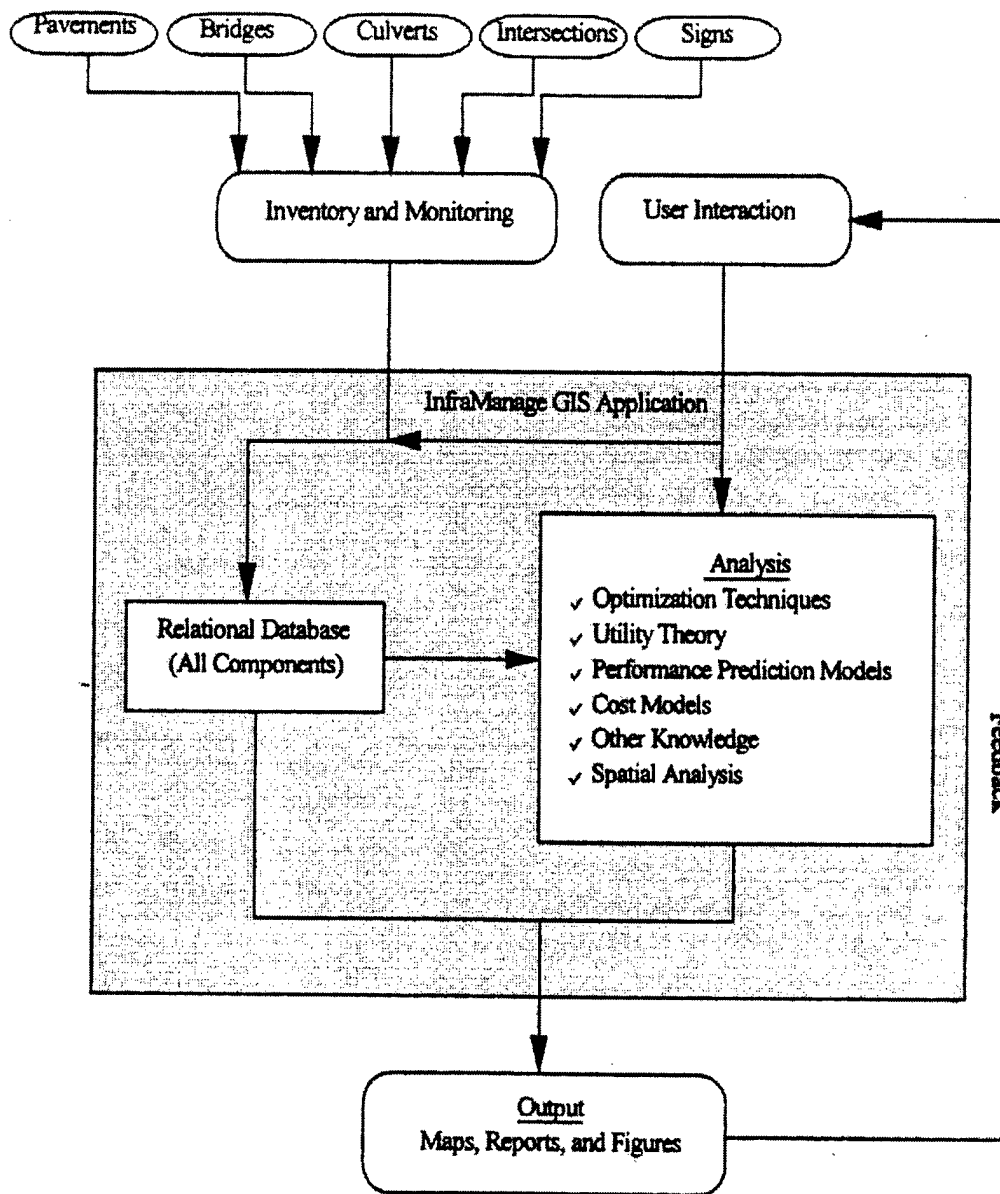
Pavements
Bridges
Culverts
Intersections
Signs

Inventory and Monitoring

User Interaction

InfraManage GIS Application

Relational Database
(All Components)

Analysis
✓ Optimization Techniques
✓ Utility Theory
✓ Performance Prediction Models
✓ Cost Models
✓ Other Knowledge
✓ Spatial Analysis

Feedback

Output
Maps, Reports, and Figures